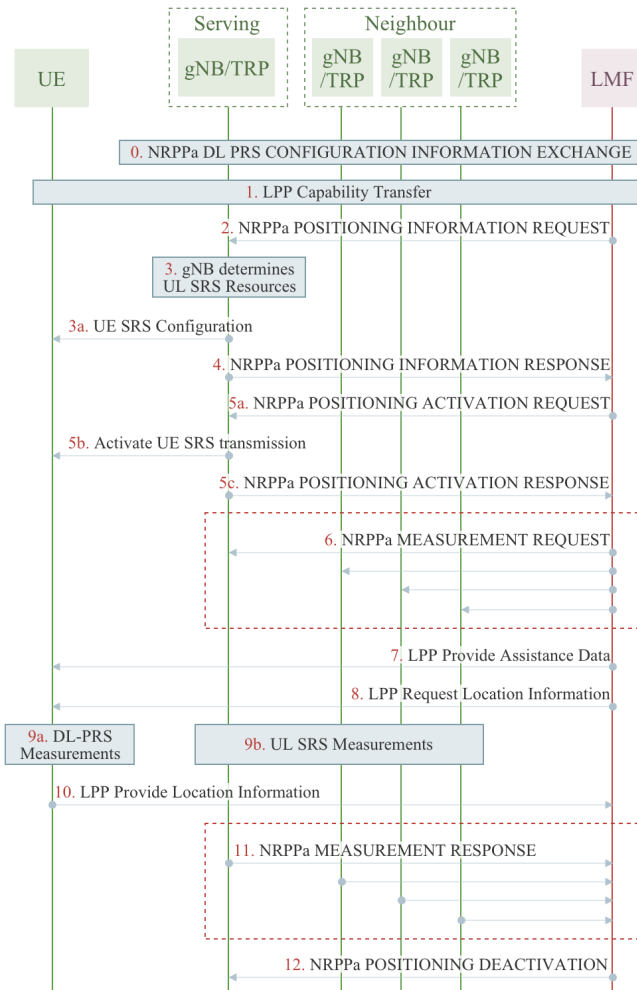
Serving

Neighbour

UE

gNB/TRP

gNB /TRP

gNB /TRP

gNB /TRP

LMF

0. NRPPa DL PRS CONFIGURATION INFORMATION EXCHANGE

1. LPP Capability Transfer

2. NRPPa POSITIONING INFORMATION REQUEST

3. gNB determines UL SRS Resources

3a. UE SRS Configuration

4. NRPPa POSITIONING INFORMATION RESPONSE

5a. NRPPa POSITIONING ACTIVATION REQUEST

5b. Activate UE SRS transmission

5c. NRPPa POSITIONING ACTIVATION RESPONSE

6. NRPPa MEASUREMENT REQUEST

7. LPP Provide Assistance Data

8. LPP Request Location Information

9a. DL-PRS Measurements

9b. UL SRS Measurements

10. LPP Provide Location Information

11. NRPPa MEASUREMENT RESPONSE

12. NRPPa POSITIONING DEACTIVATION